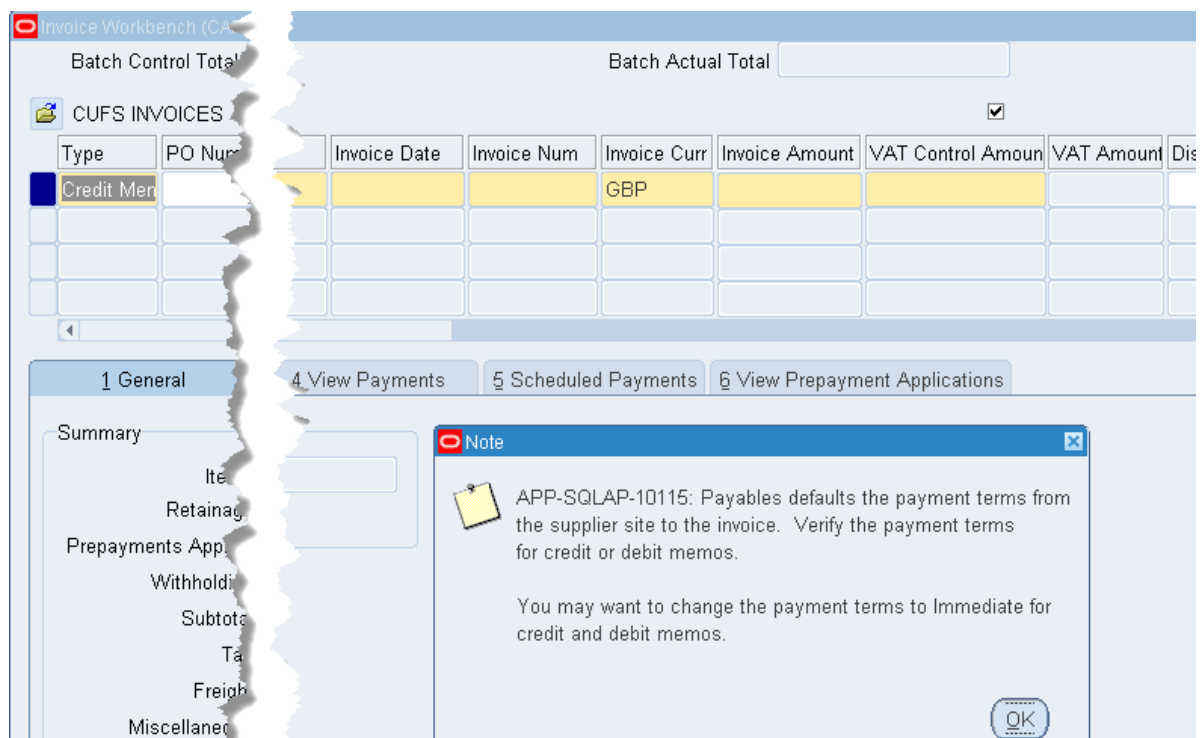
Invoice Workbench (CA

Batch Control Total

Batch Actual Total

CUFS INVOICES

| Type | PO Num |  | Invoice Date | Invoice Num | Invoice Curr | Invoice Amount | VAT Control Amoun | VAT Amount | Dis |
|---|---|---|---|---|---|---|---|---|---|
| Credit Men |  |  |  |  | GBP |  |  |  |  |
|  |  |  |  |  |  |  |  |  |  |
|  |  |  |  |  |  |  |  |  |  |
|  |  |  |  |  |  |  |  |  |  |

1 General | 4 View Payments | 5 Scheduled Payments | 6 View Prepayment Applications

Summary

Ite

Retainag

Prepayments App

Withholdi

Subtota

Ta

Freigh

Miscellane

Note

APP-SQLAP-10115: Payables defaults the payment terms from the supplier site to the invoice. Verify the payment terms for credit or debit memos.

You may want to change the payment terms to Immediate for credit and debit memos.

OK